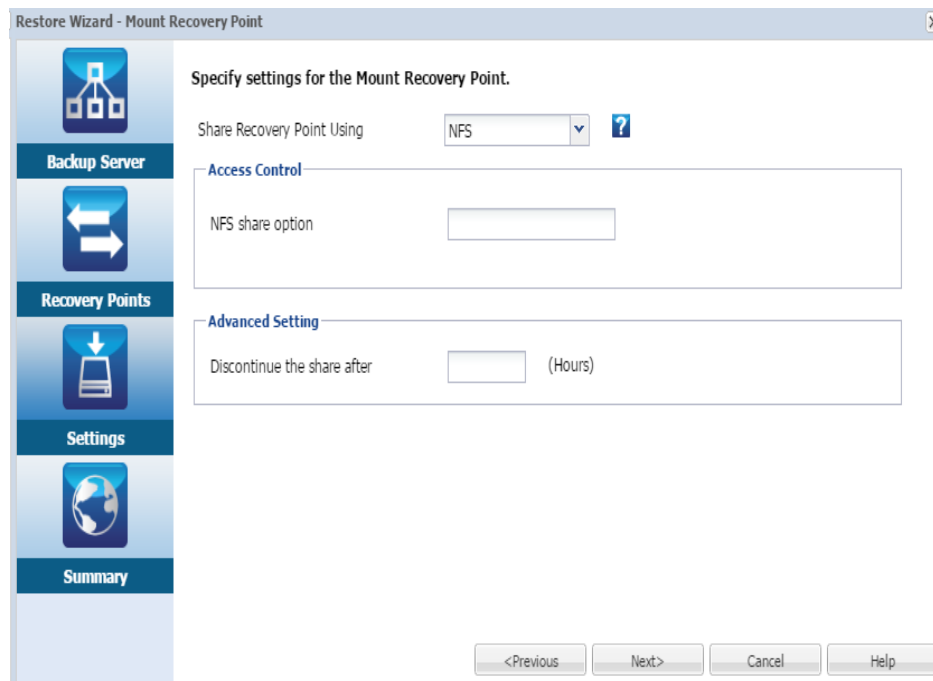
Restore Wizard - Mount Recovery Point

Backup Server

Recovery Points

Settings

Summary

Specify settings for the Mount Recovery Point.

Share Recovery Point Using NFS ?

Access Control

NFS share option

Advanced Setting

Discontinue the share after (Hours)

<Previous Next> Cancel Help